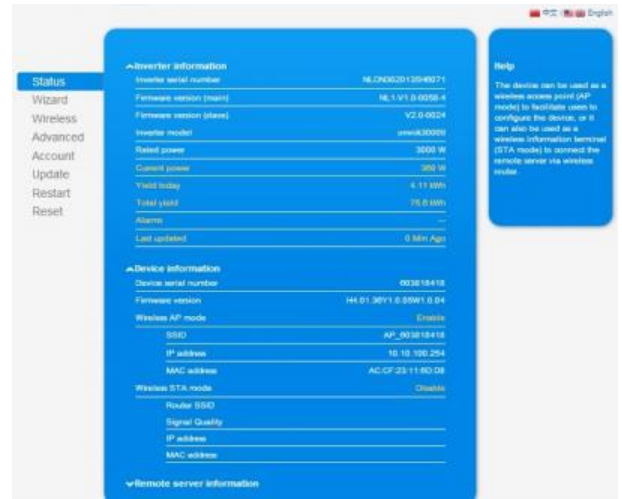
中文 | English

Status
Wizard
Wireless
Advanced
Account
Update
Restart
Reset

Inverter information

| | |
|---|---|
| Inverter serial number | NLDN302013546071 |
| Firmware version (main) | NL1-V1.0-0058-4 |
| Firmware version (slave) | V2.0-0024 |
| Inverter model | omnik3000tl |
| Rated power | 3000 W |
| Current power | 360 W |
| Yield today | 4.11 kWh |
| Total yield | 75.8 kWh |
| Alarms | --- |
| Last updated | 0 Min Ago |

Device information

| | |
|---|---|
| Device serial number | 603818418 |
| Firmware version | H4.01.38Y1.0.09W1.0.04 |
| Wireless AP mode | Enable |
| SSID | AP_603818418 |
| IP address | 10.10.100.254 |
| MAC address | AC:CF:23:11:6D:D8 |
| Wireless STA mode | Disable |
| Router SSID | |
| Signal Quality | |
| IP address | |
| MAC address | |

Remote server information

Help

The device can be used as a wireless access point (AP mode) to facilitate users to configure the device, or it can also be used as a wireless information terminal (STA mode) to connect the remote server via wireless router.